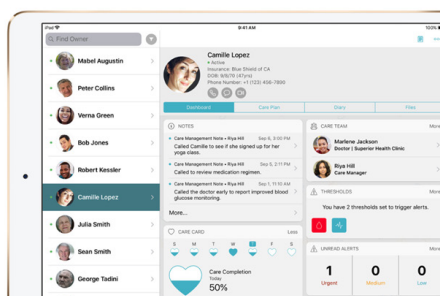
iPad
9:41 AM

Find Owner

Mabel Augustin
Peter Collins
Verna Green
Bob Jones
Robert Kessler
Camille Lopez
Julia Smith
Sean Smith
George Taitini

Camille Lopez
• Active
Insurance: Blue Shield of CA
DOB: 9/8/76 (47yrs)
Phone Number: +1 (123) 456-7890

Dashboard
Care Plan
Stars
Files

NOTES
Care Management Note • Riya Hill Sep 6, 3:00 PM
Called Camille to see if she signed up for her yoga class.
Care Management Note • Riya Hill Sep 6, 3:00 PM
Called to review medication regimen.
Care Management Note • Riya Hill Sep 6, 3:00 PM
Called the doctor early to report improved blood glucose monitoring.
More...

CARE CARD
Less
S M T W T F S
Care Completion
Today
50%

CARE TEAM
More
Marlene Jackson
Doctor | Superior Health Clinic
Riya Hill
Care Manager

THRESHOLDS
You have 2 thresholds set to trigger alerts.

UNREAD ALERTS
More
1
Urgent
0
Medium
0
Low